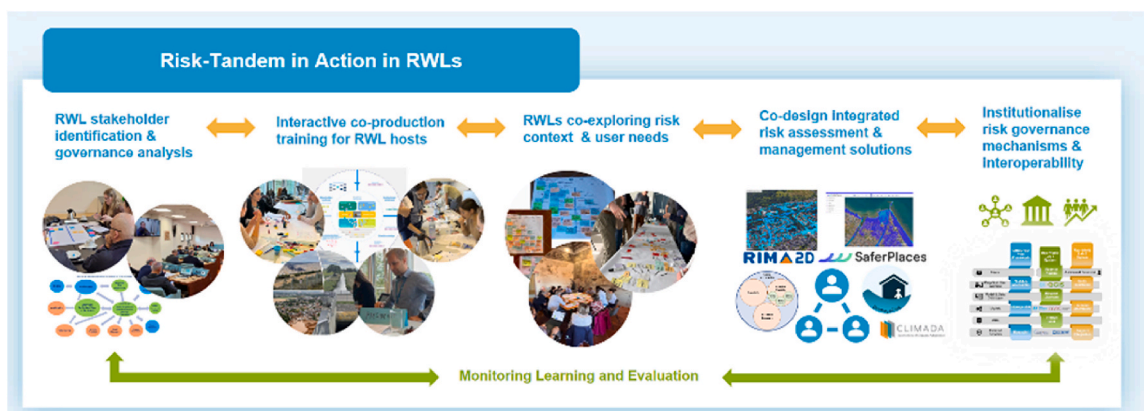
Risk-Tandem in Action in RWLs

RWL stakeholder identification & governance analysis

Interactive co-production training for RWL hosts

RWLs co-exploring risk context & user needs

Co-design Integrated risk assessment & management solutions

Institutionalise risk governance mechanisms & Interoperability

RIM2D

SaferPlaces

CLIMADA

Monitoring Learning and Evaluation